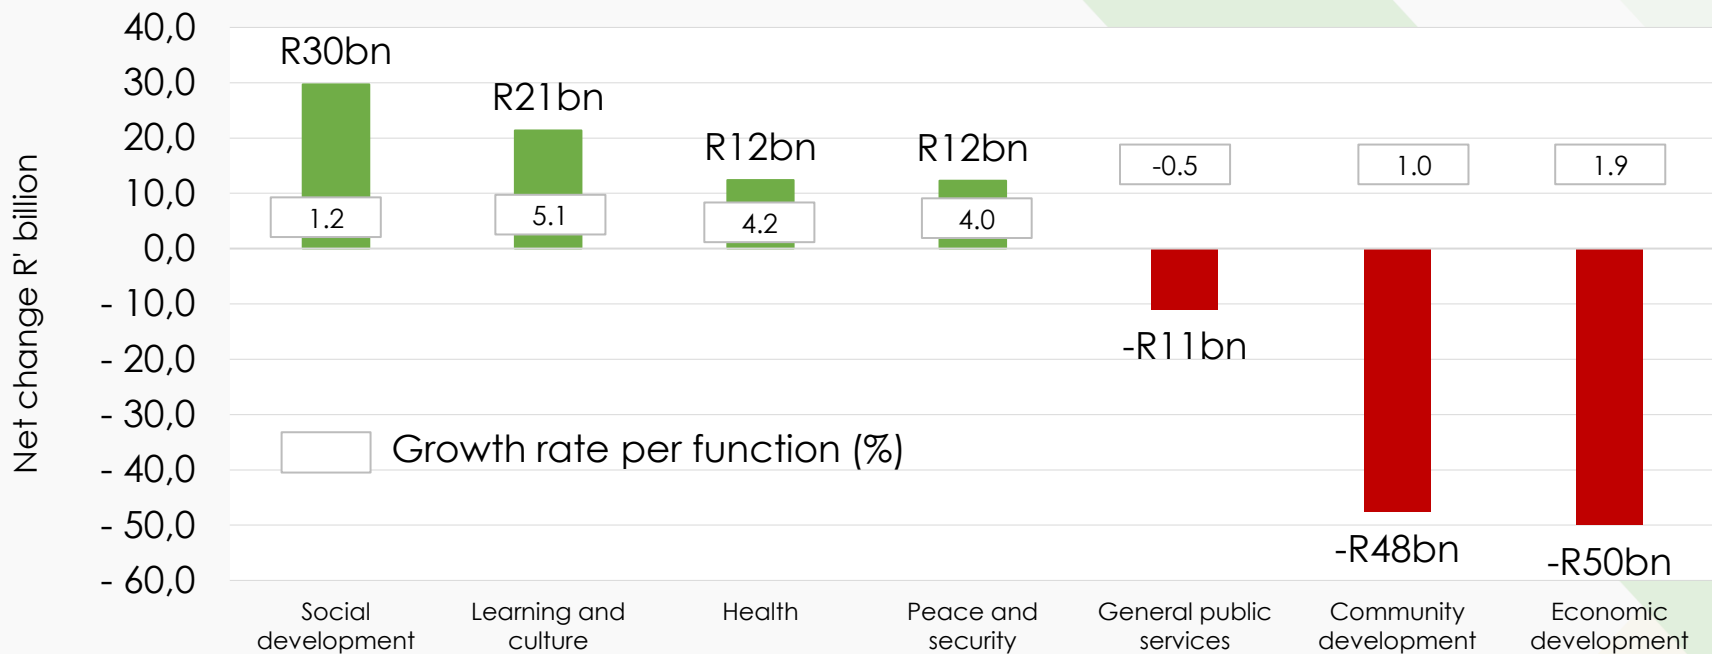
Net change R' billion

40,0
30,0
20,0
10,0
0,0
- 10,0
- 20,0
- 30,0
- 40,0
- 50,0
- 60,0

R30bn
1.2
R21bn
5.1
R12bn
4.2
R12bn
4.0
-0.5
-R11bn
1.0
-R48bn
1.9
-R50bn

Growth rate per function (%)

Social development
Learning and culture
Health
Peace and security
General public services
Community development
Economic development